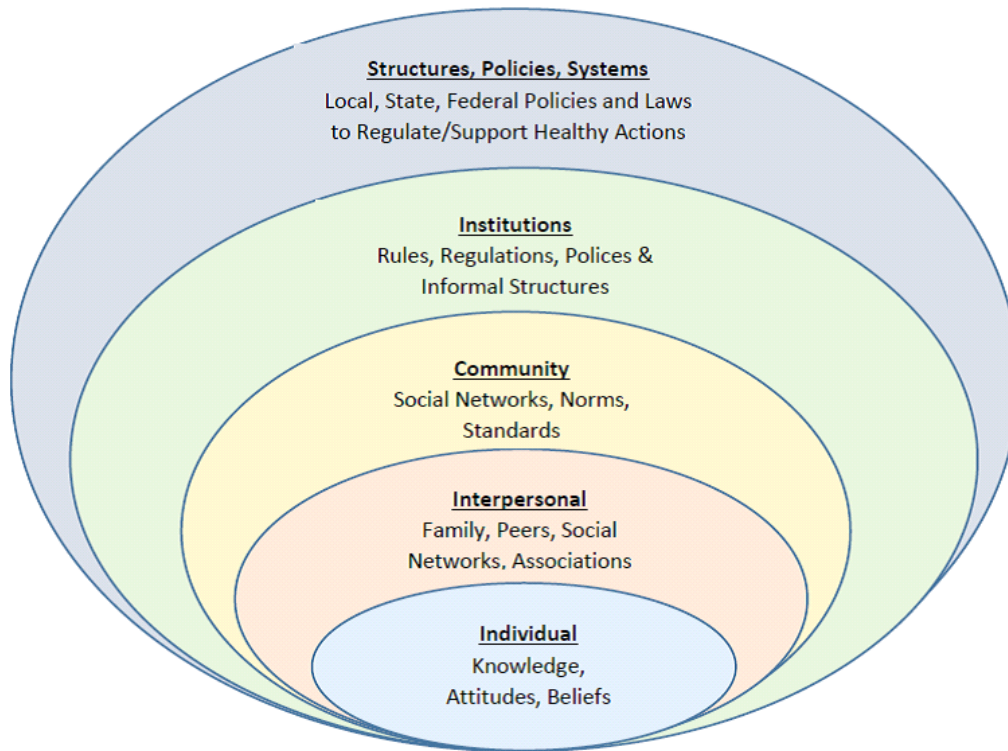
Structures, Policies, Systems
Local, State, Federal Policies and Laws to Regulate/Support Healthy Actions

Institutions
Rules, Regulations, Polices & Informal Structures

Community
Social Networks, Norms, Standards

Interpersonal
Family, Peers, Social Networks. Associations

Individual
Knowledge, Attitudes, Beliefs